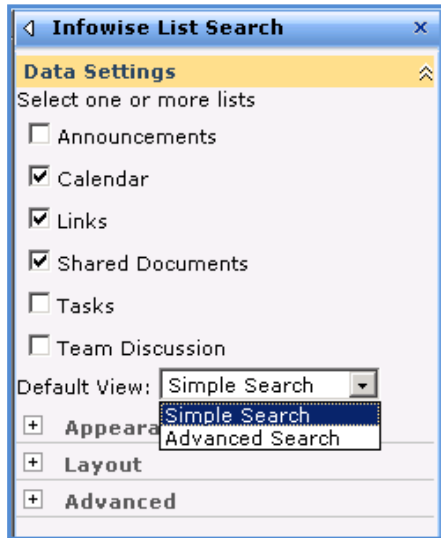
Infowise List Search ×

Data Settings

Select one or more lists

☐ Announcements

☑ Calendar

☑ Links

☑ Shared Documents

☐ Tasks

☐ Team Discussion

Default View: Simple Search

Simple Search

Advanced Search

+ Appeara

+ Layout

+ Advanced